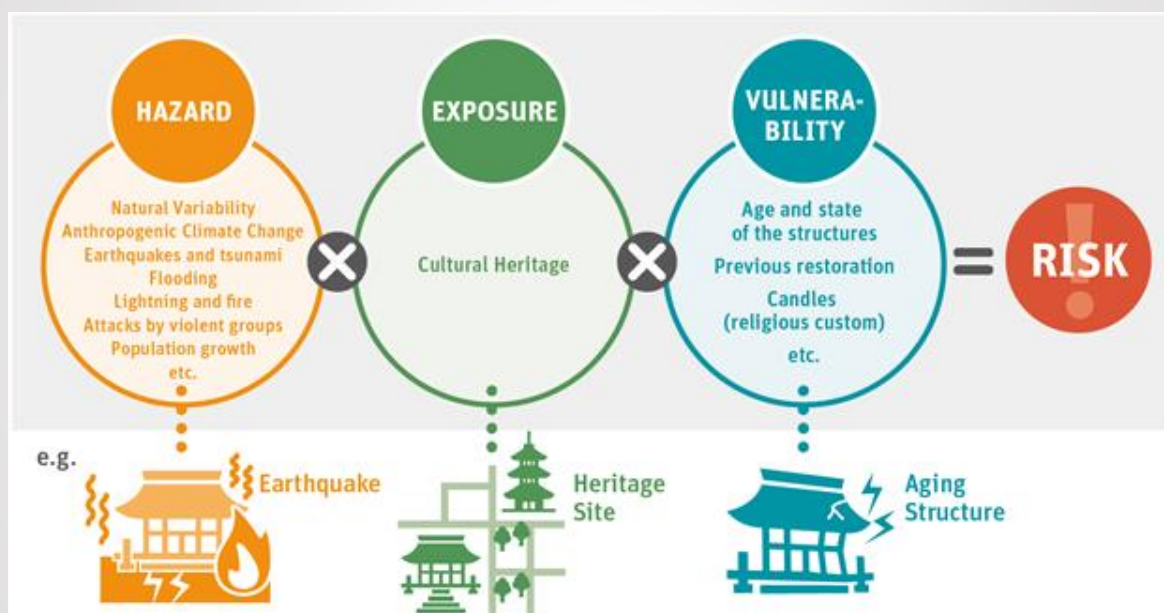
HAZARD

Natural Variability
Anthropogenic Climate Change
Earthquakes and tsunami
Flooding
Lightning and fire
Attacks by violent groups
Population growth
etc.

EXPOSURE

Cultural Heritage

VULNERA-BILITY

Age and state of the structures
Previous restoration
Candles (religious custom)
etc.

RISK

e.g.

Earthquake

Heritage Site

Aging Structure